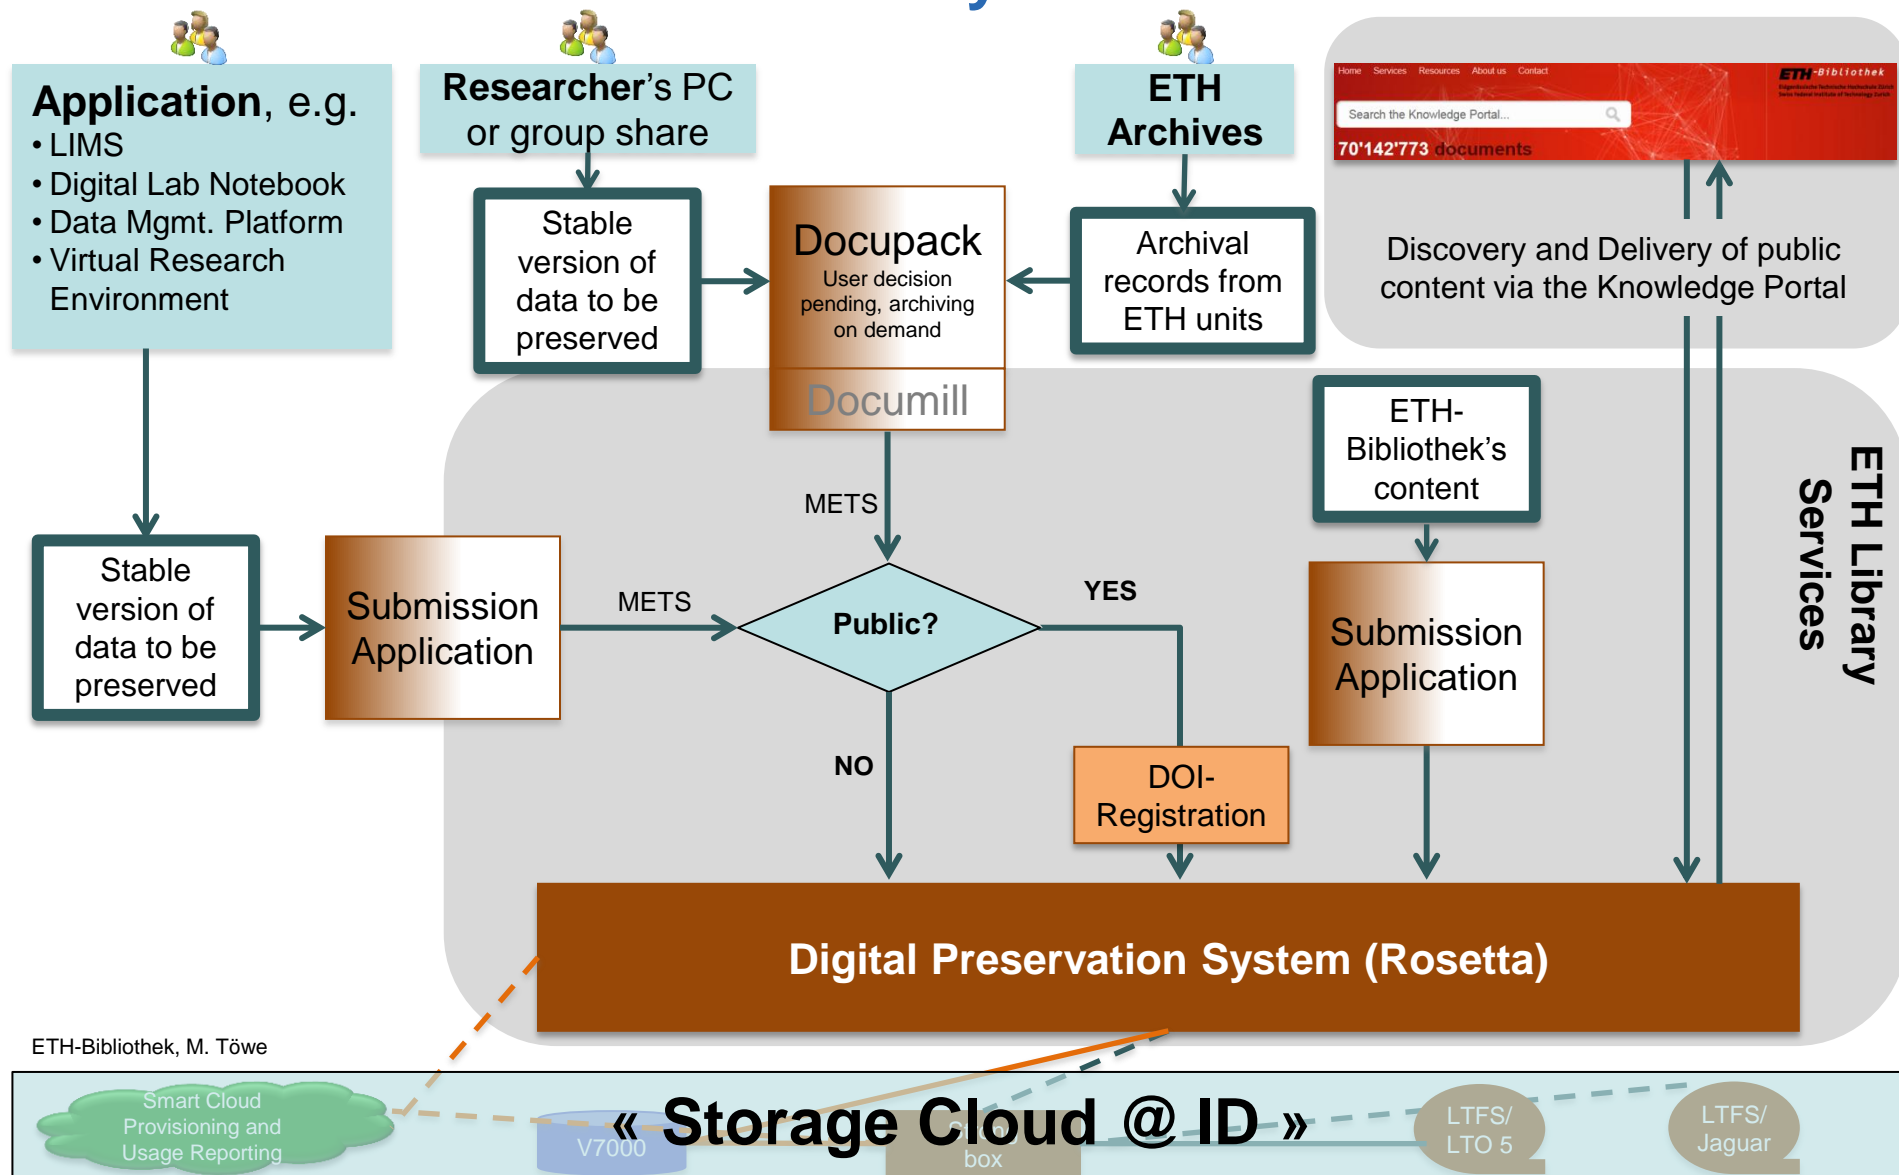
Application, e.g.
• LIMS
• Digital Lab Notebook
• Data Mgmt. Platform
• Virtual Research Environment

Researcher's PC or group share

ETH Archives

Home Services Resources About us Contact

ETH-Bibliothek

Search the Knowledge Portal...

70'142'773 documents

Discovery and Delivery of public content via the Knowledge Portal

Stable version of data to be preserved

Docupack
User decision pending, archiving on demand

Documill

Archival records from ETH units

ETH-Bibliothek's content

ETH Library Services

METS

Stable version of data to be preserved

Submission Application

METS

Public?

YES

Submission Application

NO

DOI-Registration

Digital Preservation System (Rosetta)

ETH-Bibliothek, M. Töwe

Smart Cloud Provisioning and Usage Reporting

V7000

« Storage Cloud @ ID »

box

LTFS/ LTO 5

LTFS/ Jaguar